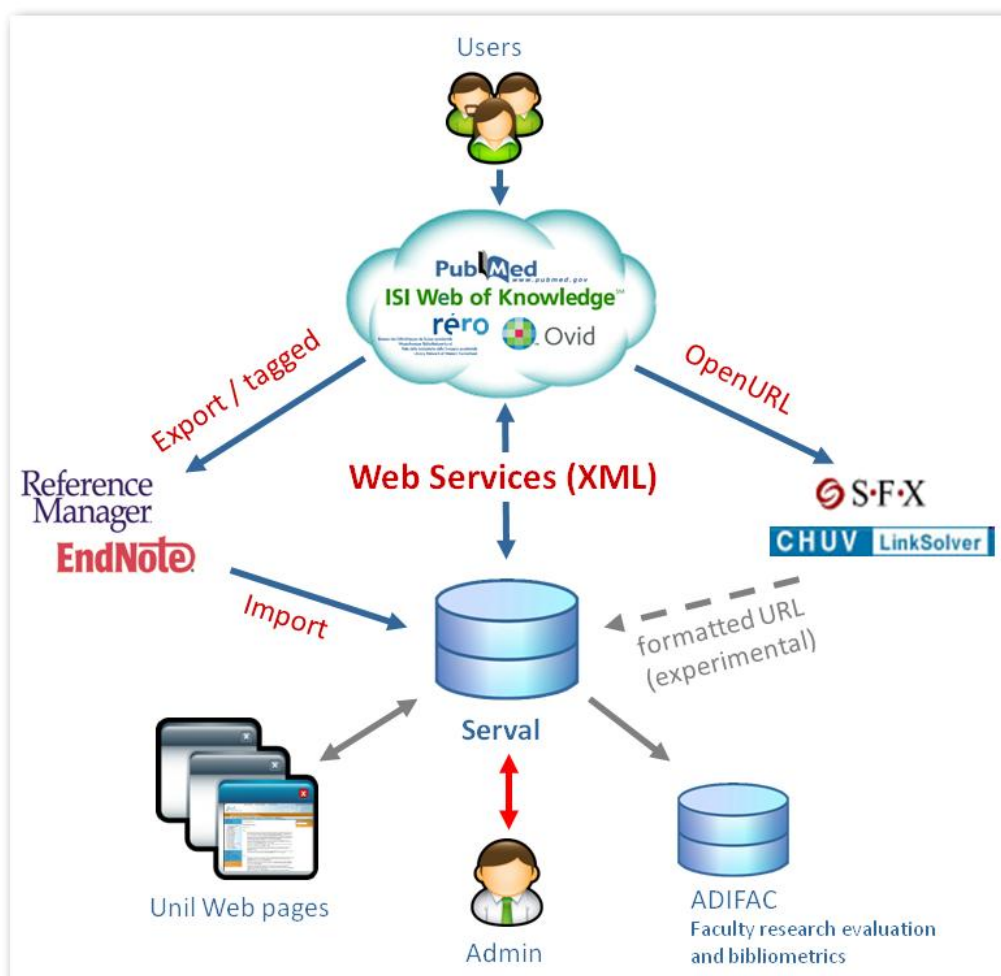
Users

PubMed
www.pubmed.gov
ISI Web of Knowledge℠
rero
Ovid

Export / tagged

OpenURL

Web Services (XML)

Reference Manager
EndNote

S·F·X
CHUV LinkSolver

Import

formatted URL (experimental)

Serval

Unil Web pages

Admin

ADIFAC
Faculty research evaluation and bibliometrics